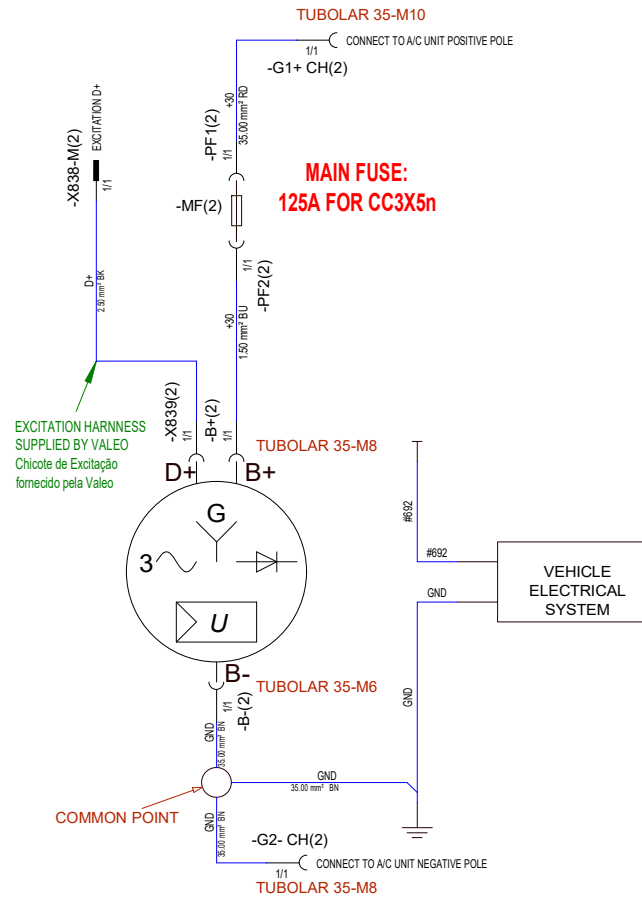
TUBOLAR 35-M10

1/1
CONNECT TO A/C UNIT POSITIVE POLE
-G1+ CH(2)

+30
35.00 mm² RD

-PF1(2)
1/1

MAIN FUSE:
125A FOR CC3X5n

-MF(2)

1/1
-PF2(2)

+30
1.50 mm² BU

EXCITATION D+
-X838-M(2)
1/1

D+
2.50 mm² BK

EXCITATION HARNESS SUPPLIED BY VALEO
Chicote de Excitação fornecido pela Valeo

-X839(2)
1/1
-B+(2)
1/1

TUBOLAR 35-M8

D+
B+

G
3
U

B-
TUBOLAR 35-M6
1/1
-B-(2)

GND
35.00 mm² BN

COMMON POINT

GND
35.00 mm² BN

GND
35.00 mm² BN

-G2- CH(2)
1/1
CONNECT TO A/C UNIT NEGATIVE POLE
TUBOLAR 35-M8

#692
#692
GND
GND

VEHICLE
ELECTRICAL
SYSTEM